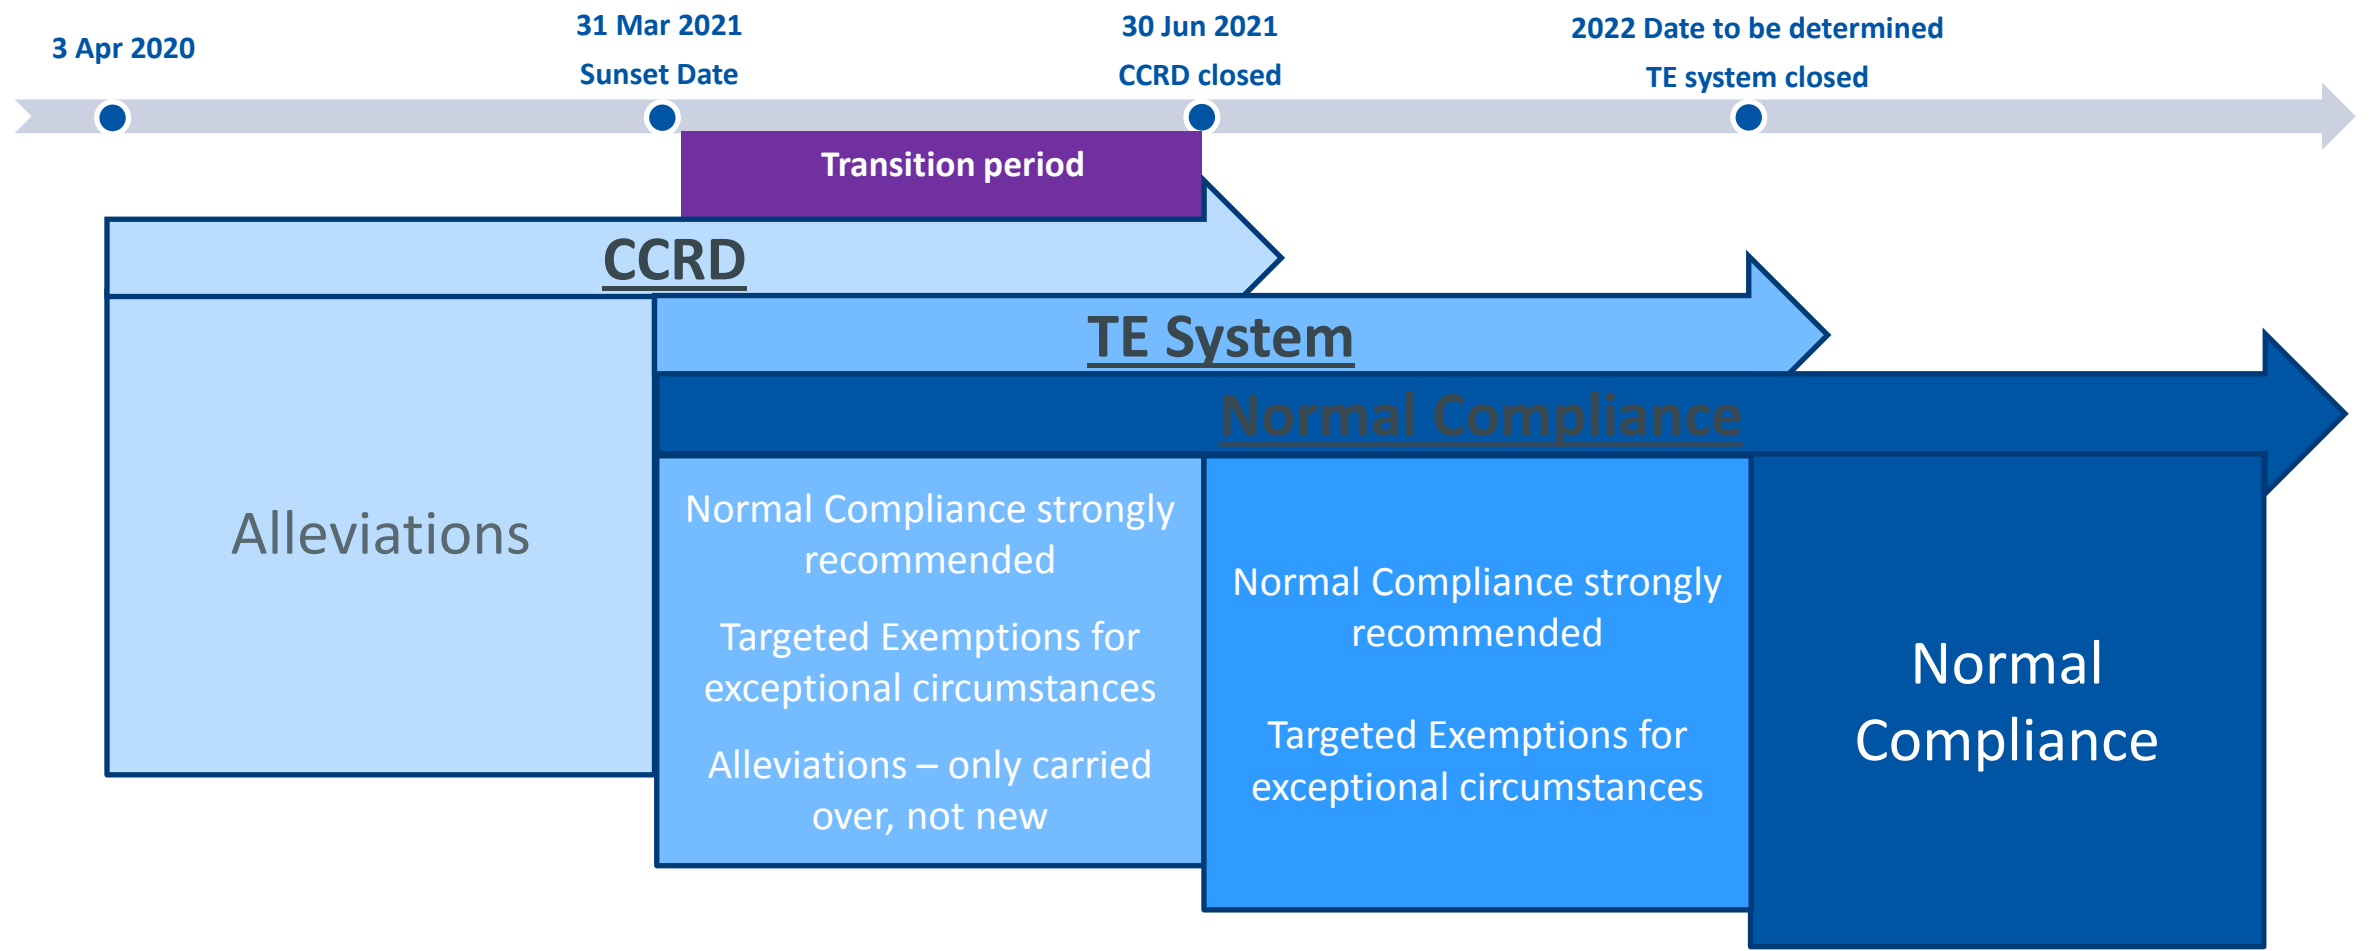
3 Apr 2020

31 Mar 2021
Sunset Date

30 Jun 2021
CCRD closed

2022 Date to be determined
TE system closed

Transition period

CCRD

TE System

Normal Compliance

Alleviations

Normal Compliance strongly recommended

Targeted Exemptions for exceptional circumstances

Alleviations – only carried over, not new

Normal Compliance strongly recommended

Targeted Exemptions for exceptional circumstances

Normal Compliance